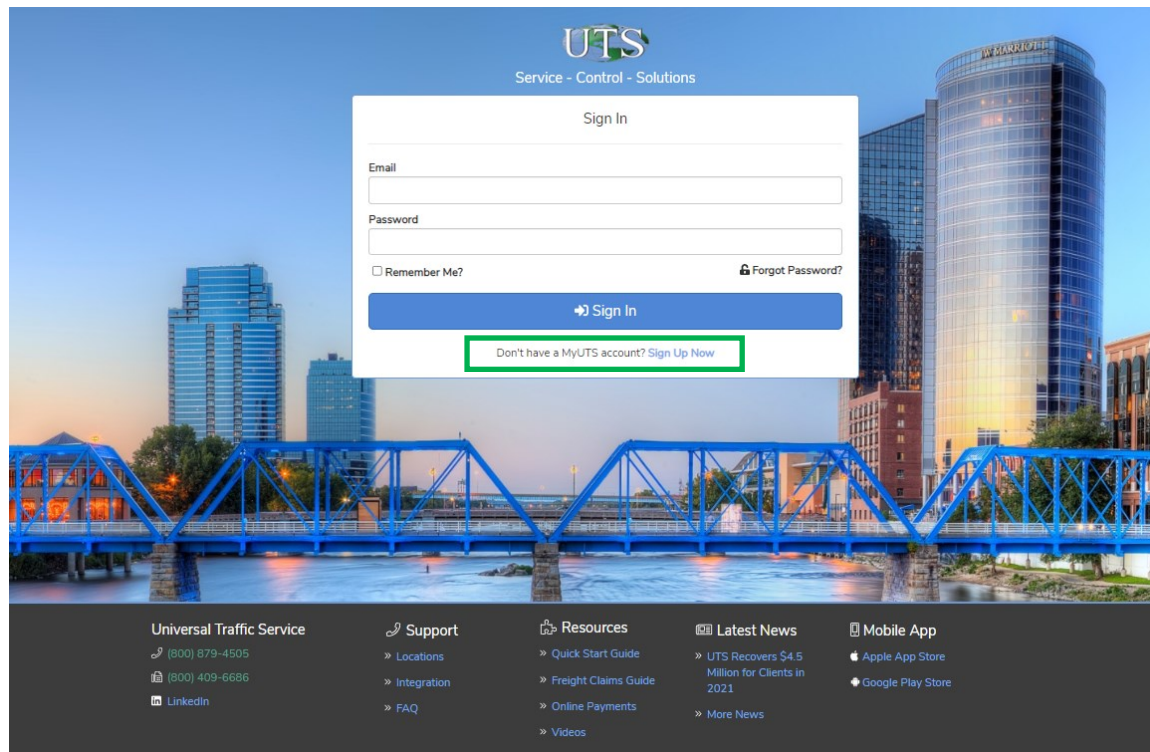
UTS
Service - Control - Solutions

Sign In

Email

Password

Remember Me?

Forgot Password?

Sign In

Don't have a MyUTS account? Sign Up Now

JW MARRIOTT

Universal Traffic Service
(800) 879-4505
(800) 409-6686
LinkedIn

Support
» Locations
» Integration
» FAQ

Resources
» Quick Start Guide
» Freight Claims Guide
» Online Payments
» Videos

Latest News
» UTS Recovers $4.5 Million for Clients in 2021
» More News

Mobile App
Apple App Store
Google Play Store